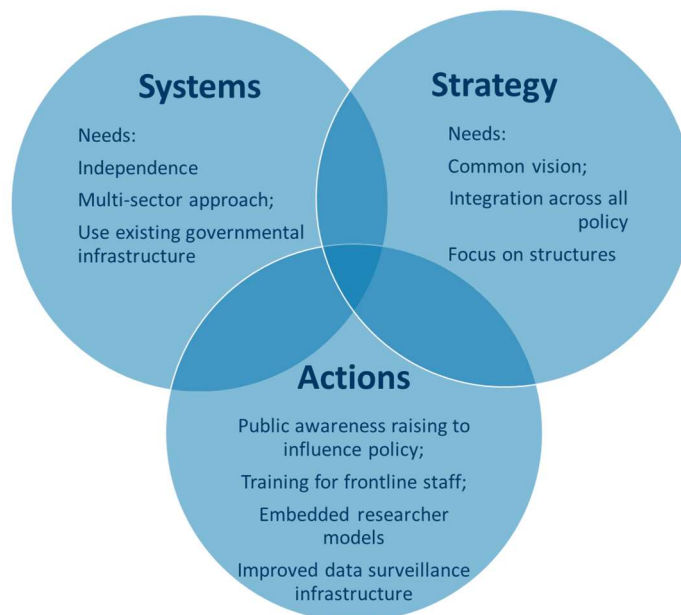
Systems

Needs:

Independence

Multi-sector approach;

Use existing governmental infrastructure

Strategy

Needs:

Common vision;

Integration across all policy

Focus on structures

Actions

Public awareness raising to influence policy;

Training for frontline staff;

Embedded researcher models

Improved data surveillance infrastructure